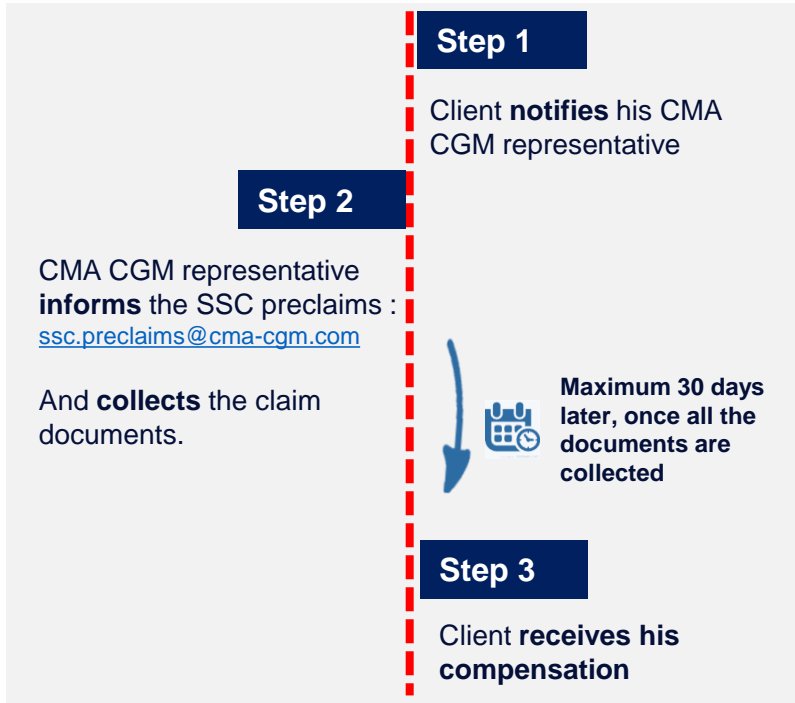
Step 1

Client **notifies** his CMA CGM representative

Step 2

CMA CGM representative **informs** the SSC preclaims : ssc.preclaims@cma-cgm.com

And **collects** the claim documents.

Maximum 30 days later, once all the documents are collected

Step 3

Client **receives his compensation**